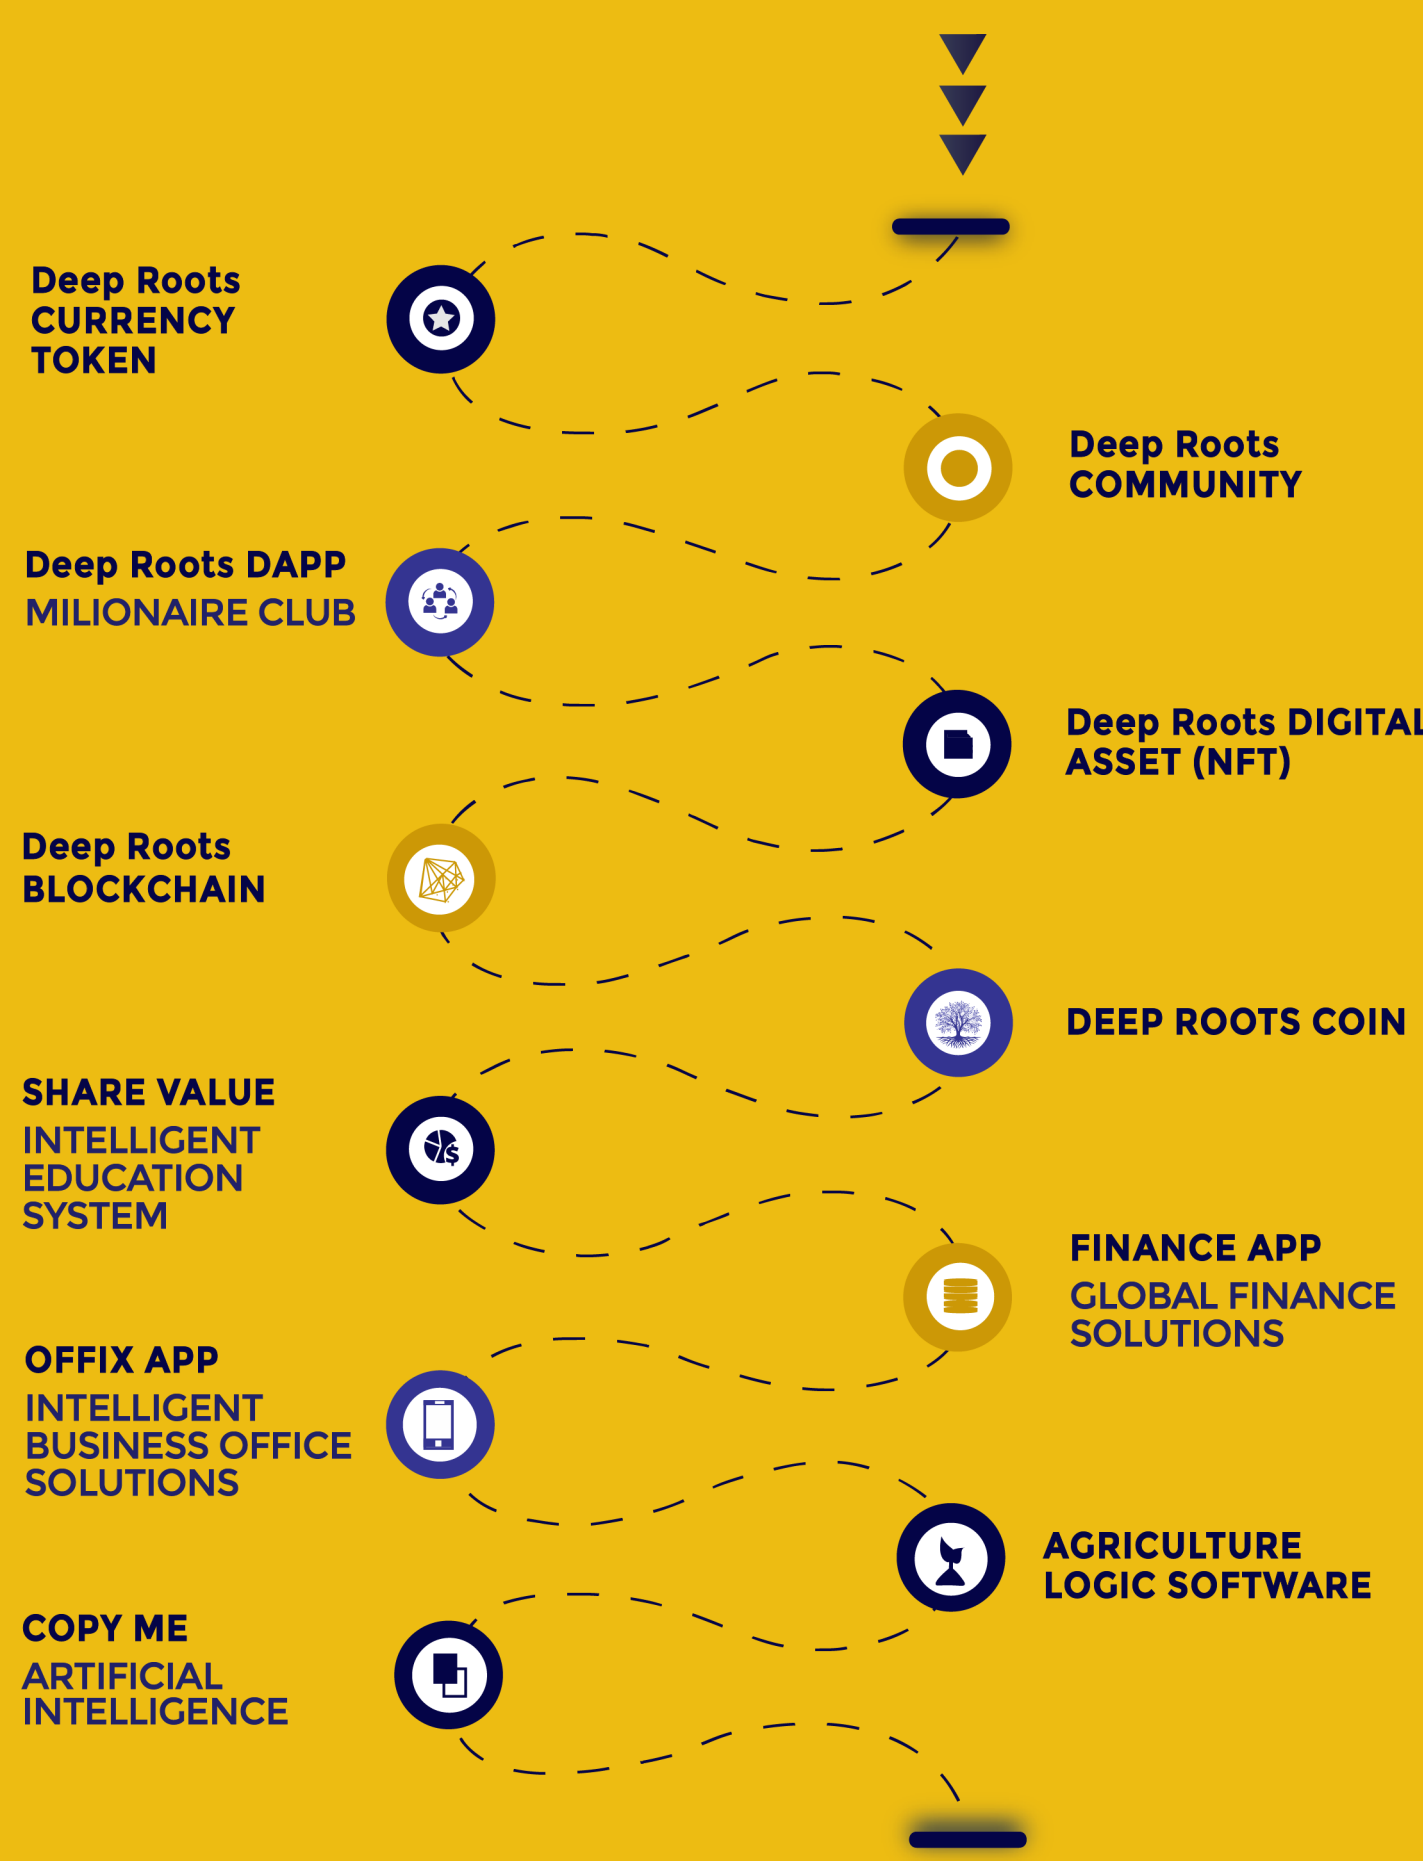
Deep Roots CURRENCY TOKEN

Deep Roots COMMUNITY

Deep Roots DAPP
MILIONAIRE CLUB

Deep Roots DIGITAL ASSET (NFT)

Deep Roots BLOCKCHAIN

DEEP ROOTS COIN

SHARE VALUE
INTELLIGENT EDUCATION SYSTEM

FINANCE APP
GLOBAL FINANCE SOLUTIONS

OFFIX APP
INTELLIGENT BUSINESS OFFICE SOLUTIONS

AGRICULTURE LOGIC SOFTWARE

COPY ME
ARTIFICIAL INTELLIGENCE